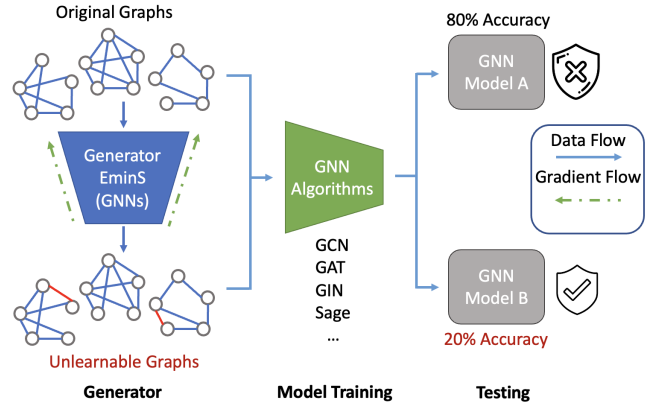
Original Graphs

Generator EminS (GNNs)

Unlearnable Graphs

GNN Algorithms

GCN
GAT
GIN
Sage
...

80% Accuracy

GNN Model A

Data Flow

Gradient Flow

GNN Model B

20% Accuracy

Generator

Model Training

Testing